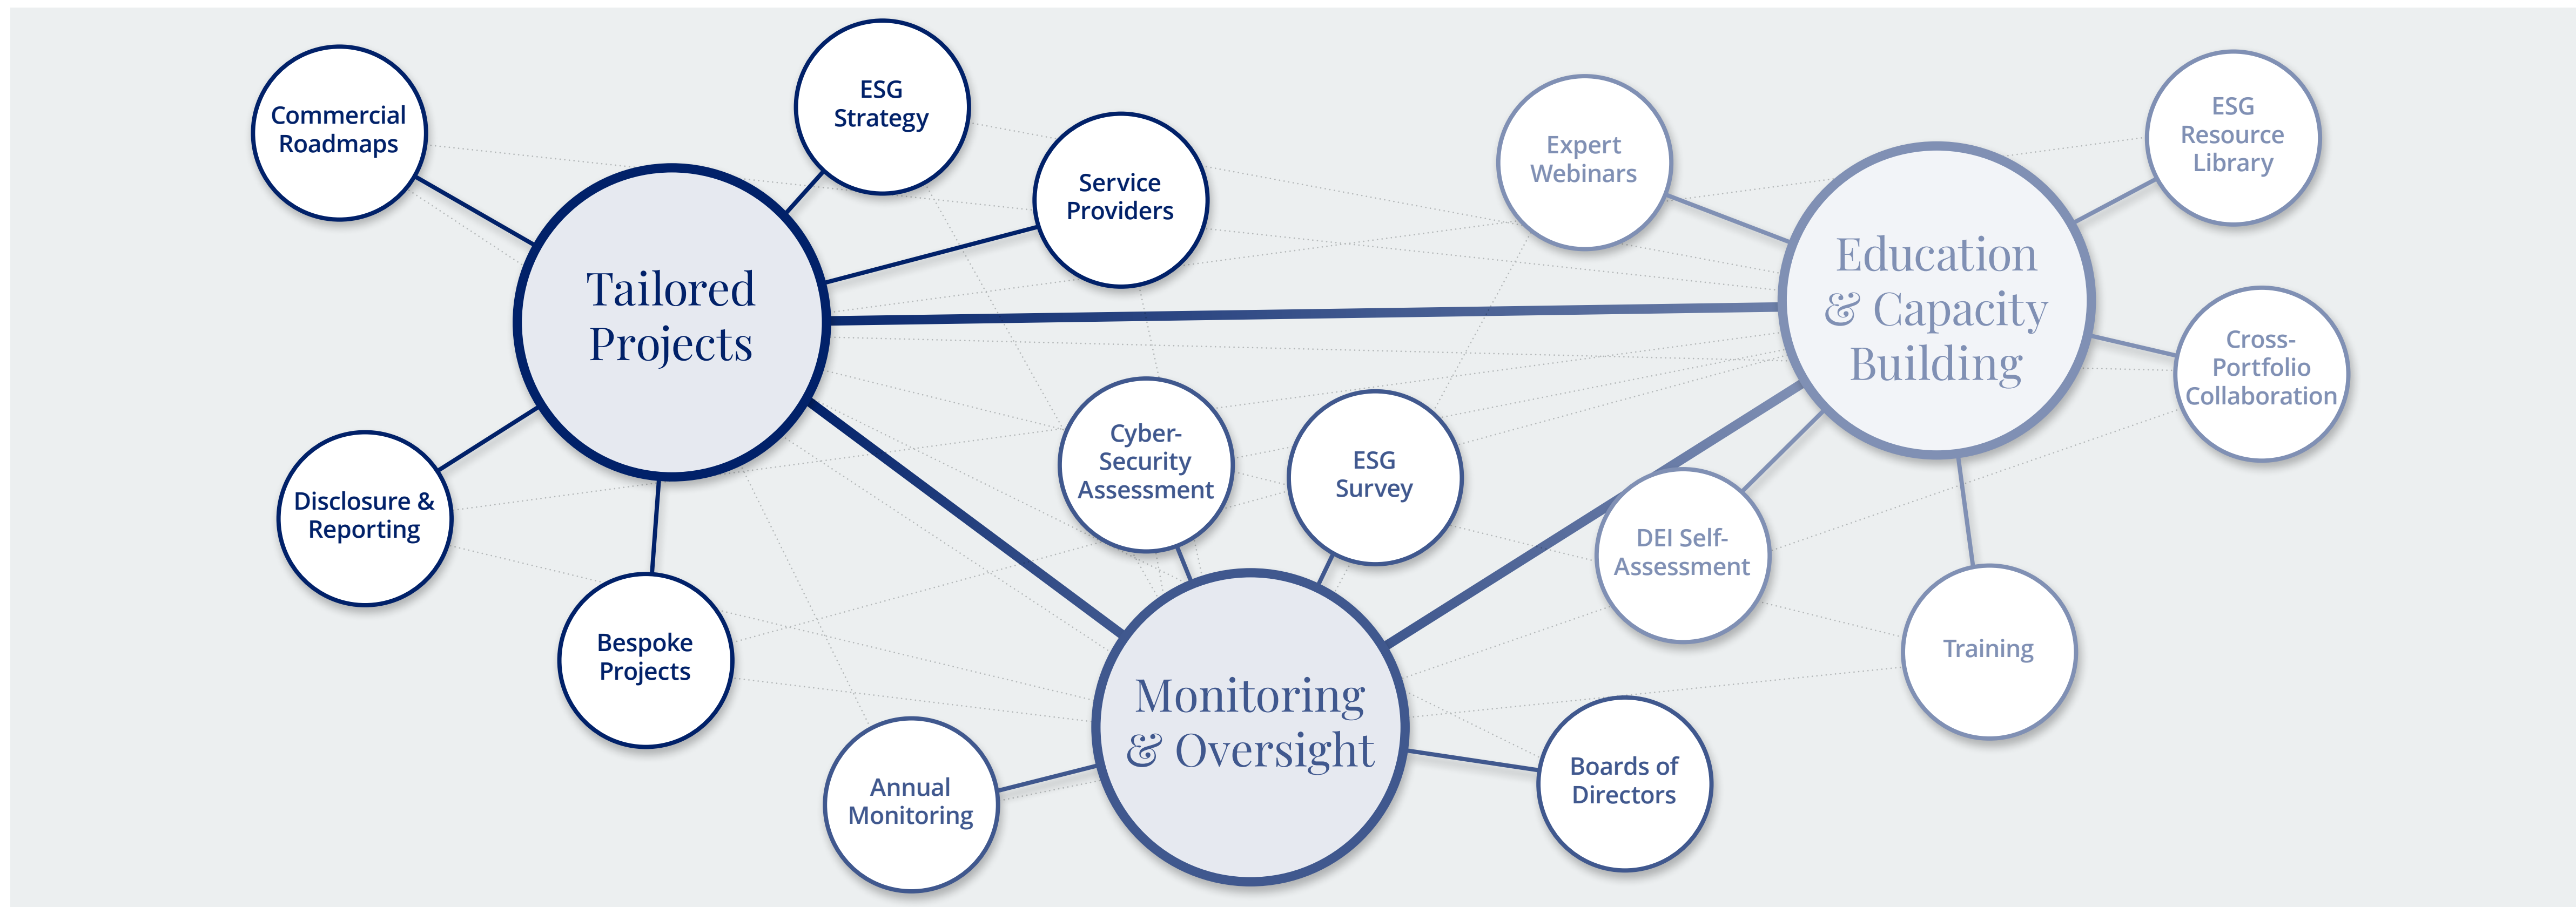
Commercial Roadmaps

ESG Strategy

Service Providers

Tailored Projects

Disclosure & Reporting

Bespoke Projects

Expert Webinars

ESG Resource Library

Education & Capacity Building

Cross-Portfolio Collaboration

Cyber-Security Assessment

ESG Survey

DEI Self-Assessment

Training

Monitoring & Oversight

Annual Monitoring

Boards of Directors